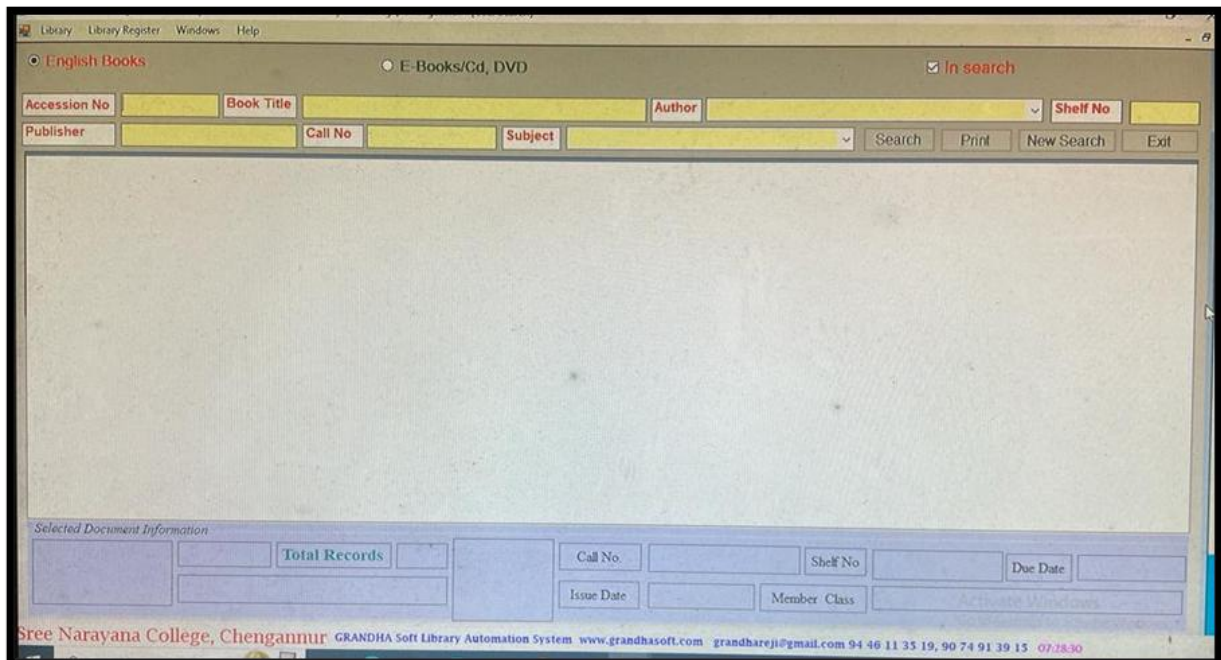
Library Library Register Windows Help

English Books

E-Books/Cd, DVD

In search

Accession No

Book Title

Author

Shelf No

Publisher

Call No

Subject

Search

Print

New Search

Exit

Selected Document Information

Total Records

Call No.

Shelf No

Due Date

Issue Date

Member Class

Activate Windows

Sree Narayana College, Chengannur GRANDHA Soft Library Automation System www.grandhasoft.com grandhareji@gmail.com 94 46 11 35 19, 90 74 91 39 15 07:28:30